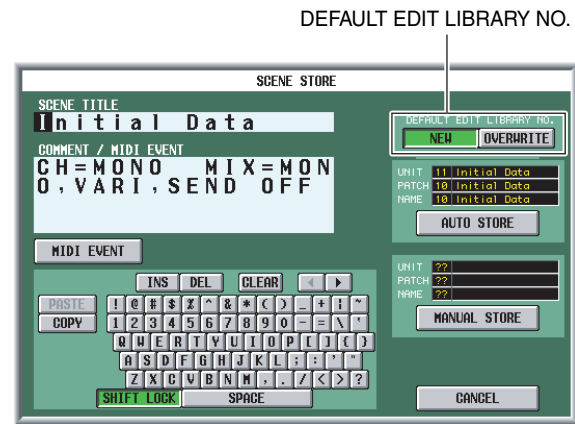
DEFAULT EDIT LIBRARY NO.

SCENE STORE

SCENE TITLE

Initial Data

COMMENT / MIDI EVENT

CH=MONO MIX=MON
O,VARI,SEND OFF

DEFAULT EDIT LIBRARY NO.

NEW OVERWRITE

UNIT 11 Initial Data
PATCH 10 Initial Data
NAME 10 Initial Data

AUTO STORE

MIDI EVENT

INS DEL CLEAR ◀ ▶

PASTE ! @ # $ % ^ & * ( ) _ + | ~
COPY 1 2 3 4 5 6 7 8 9 0 - = \ '
Q W E R T Y U I O P [ ] { }
A S D F G H J K L ; : ' "
Z X C V B N M , . / < > ?

SHIFT LOCK SPACE

UNIT ??
PATCH ??
NAME ??

MANUAL STORE

CANCEL